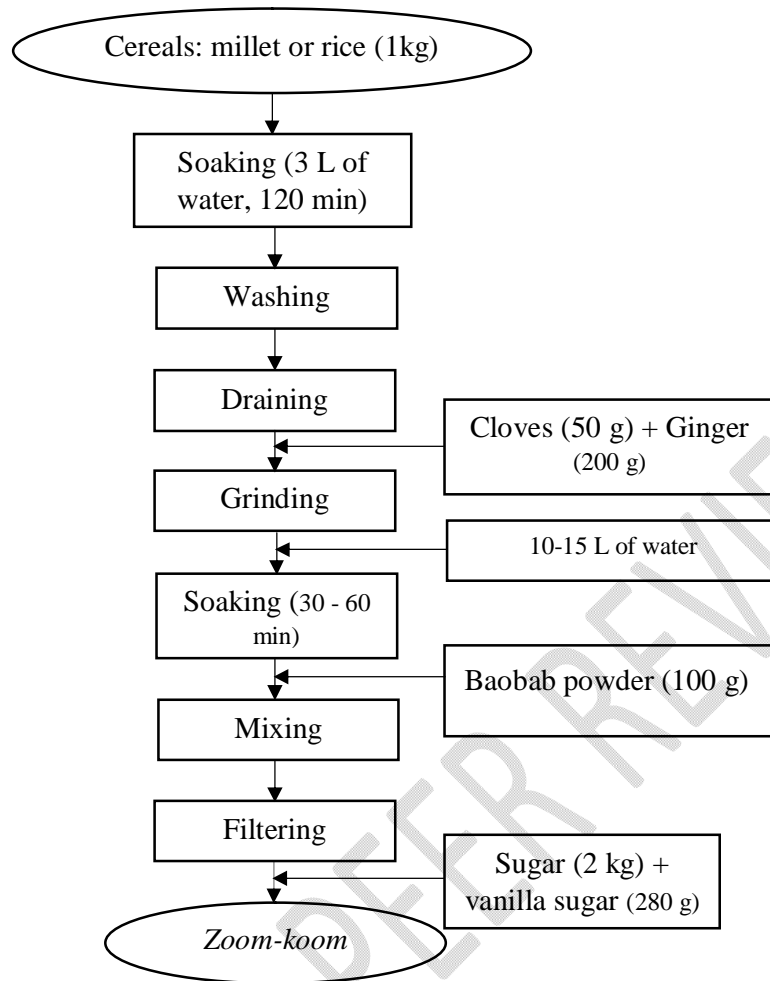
Cereals: millet or rice (1kg)

Soaking (3 L of water, 120 min)

Washing

Draining

Cloves (50 g) + Ginger (200 g)

Grinding

10-15 L of water

Soaking (30 - 60 min)

Baobab powder (100 g)

Mixing

Filtering

Sugar (2 kg) + vanilla sugar (280 g)

*Zoom-koom*

PEER REVIEW